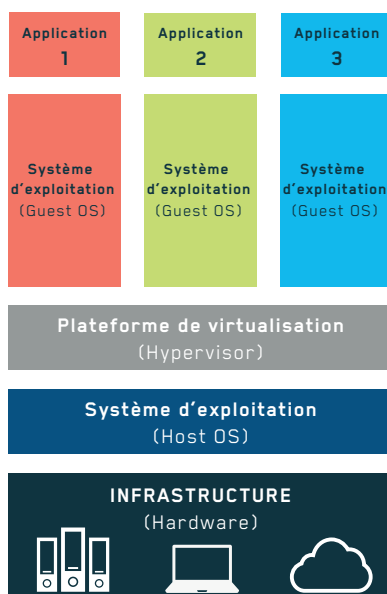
Application 1

Application 2

Application 3

Système d'exploitation (Guest OS)

Système d'exploitation (Guest OS)

Système d'exploitation (Guest OS)

Plateforme de virtualisation (Hypervisor)

Système d'exploitation (Host OS)

INFRASTRUCTURE (Hardware)